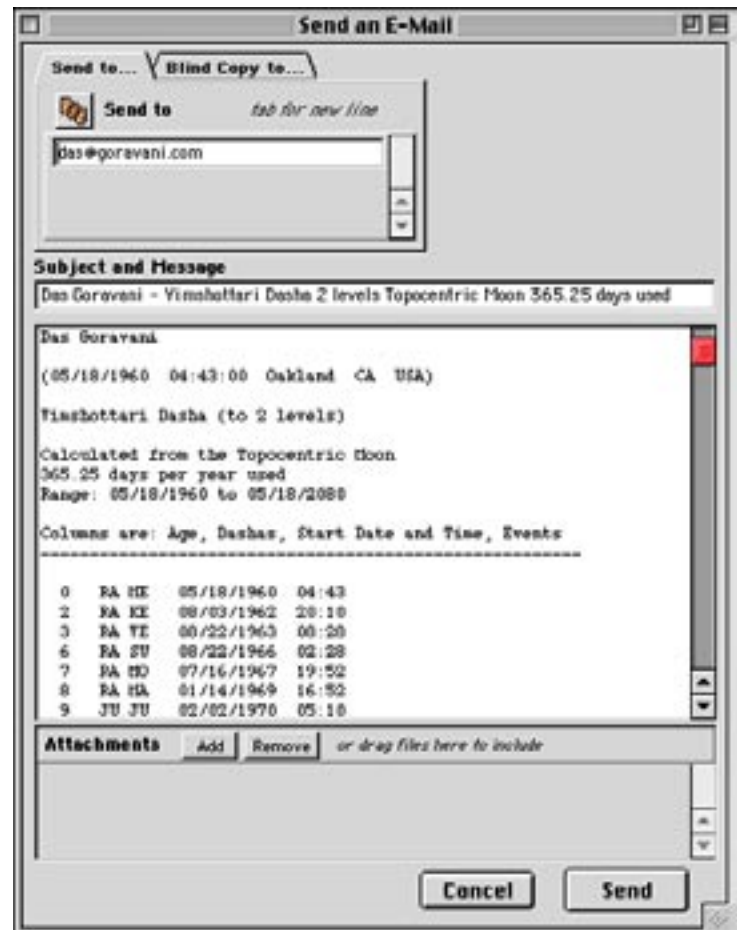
Send an E-Mail

Send to... Blind Copy to...

Send to tab for new line

das@goravani.com

Subject and Message

Das Goravani - Vimshottari Dasha 2 levels Topocentric Moon 365.25 days used

Das Goravani

(05/18/1960 04:43:00 Oakland CA USA)

Vimshottari Dasha (to 2 levels)

Calculated from the Topocentric Moon
365.25 days per year used
Range: 05/18/1960 to 05/18/2080

Columns are: Age, Dashas, Start Date and Time, Events
================================================

| | | | |
|---|---|---|---|
| 0 | RA ME | 05/18/1960 | 04:43 |
| 2 | RA KE | 08/03/1962 | 20:10 |
| 3 | RA VE | 08/22/1963 | 08:28 |
| 6 | RA SU | 08/22/1966 | 02:28 |
| 7 | RA MO | 07/16/1967 | 19:52 |
| 8 | RA MA | 01/14/1969 | 16:52 |
| 9 | JU JU | 02/02/1970 | 05:18 |

Attachments Add Remove or drag files here to include

Cancel Send